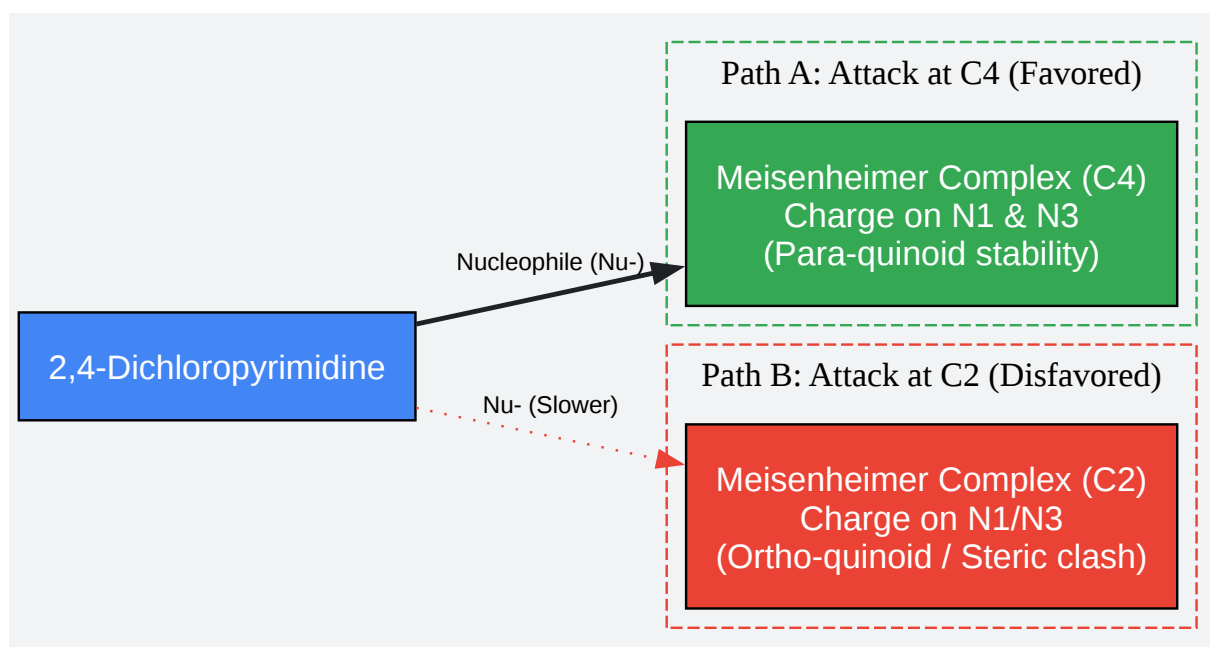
2,4-Dichloropyrimidine

Nucleophile (Nu-)

Path A: Attack at C4 (Favored)

Meisenheimer Complex (C4)
Charge on N1 & N3
(Para-quinoid stability)

Nu- (Slower)

Path B: Attack at C2 (Disfavored)

Meisenheimer Complex (C2)
Charge on N1/N3
(Ortho-quinoid / Steric clash)